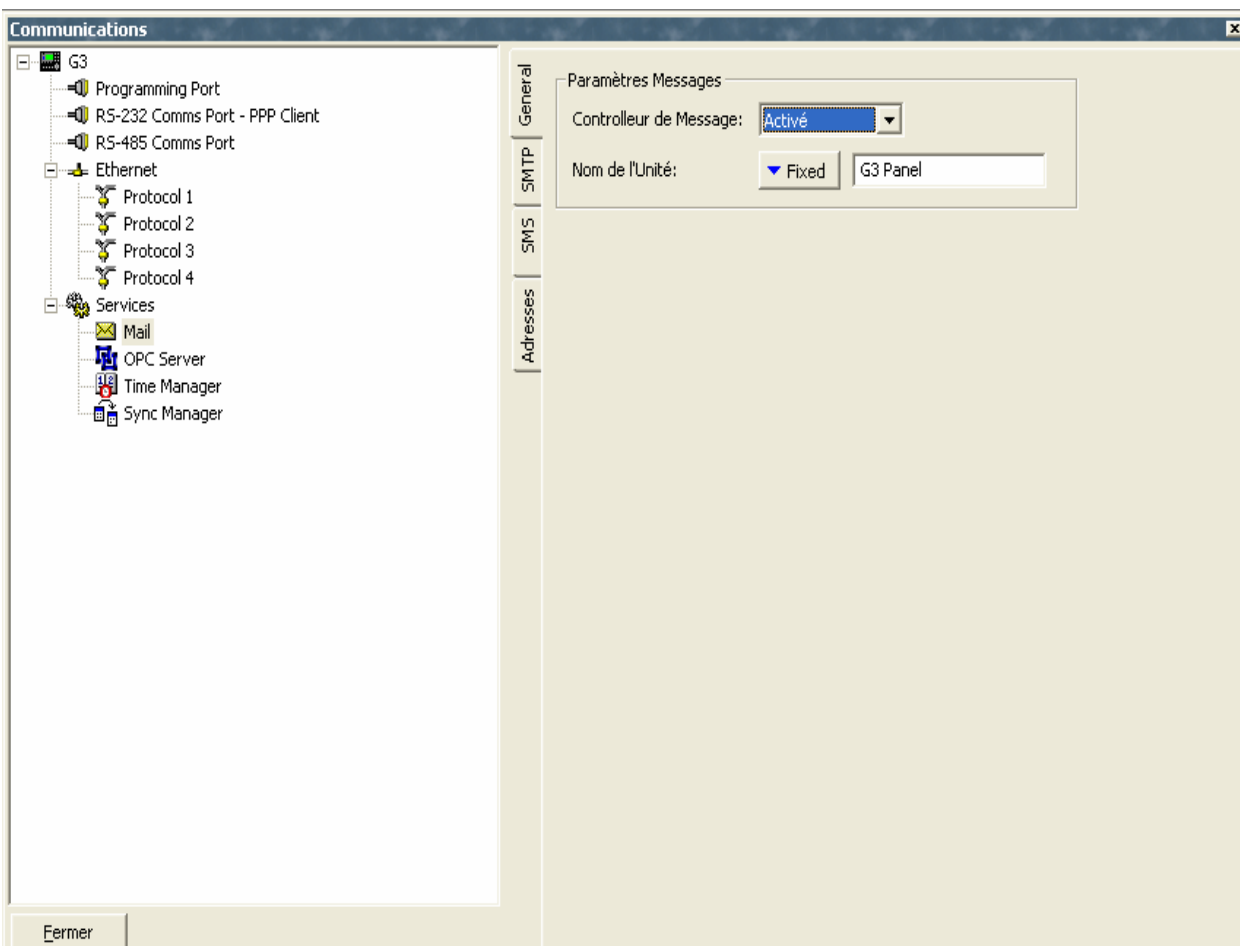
Communications

G3
Programming Port
RS-232 Comms Port - PPP Client
RS-485 Comms Port
Ethernet
Protocol 1
Protocol 2
Protocol 3
Protocol 4
Services
Mail
OPC Server
Time Manager
Sync Manager

Fermer

General
SMTP
SMS
Adresses

Paramètres Messages
Controlleur de Message: Activé
Nom de l'Unité: Fixed G3 Panel